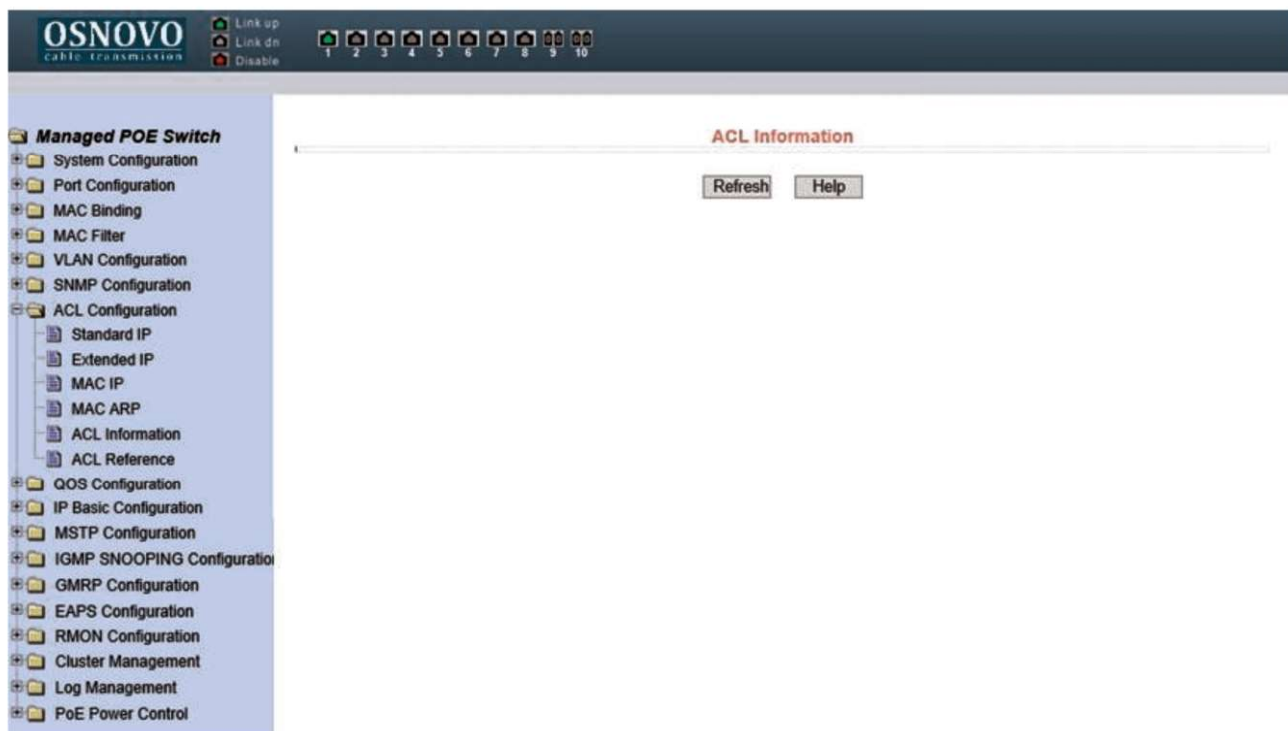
OSNOVO
cable transmission

Link up
Link dn
Disable

1 2 3 4 5 6 7 8 9 10

Managed POE Switch
System Configuration
Port Configuration
MAC Binding
MAC Filter
VLAN Configuration
SNMP Configuration
ACL Configuration
Standard IP
Extended IP
MAC IP
MAC ARP
ACL Information
ACL Reference
QOS Configuration
IP Basic Configuration
MSTP Configuration
IGMP SNOOPING Configuratio
GMRP Configuration
EAPS Configuration
RMON Configuration
Cluster Management
Log Management
PoE Power Control

ACL Information

Refresh Help